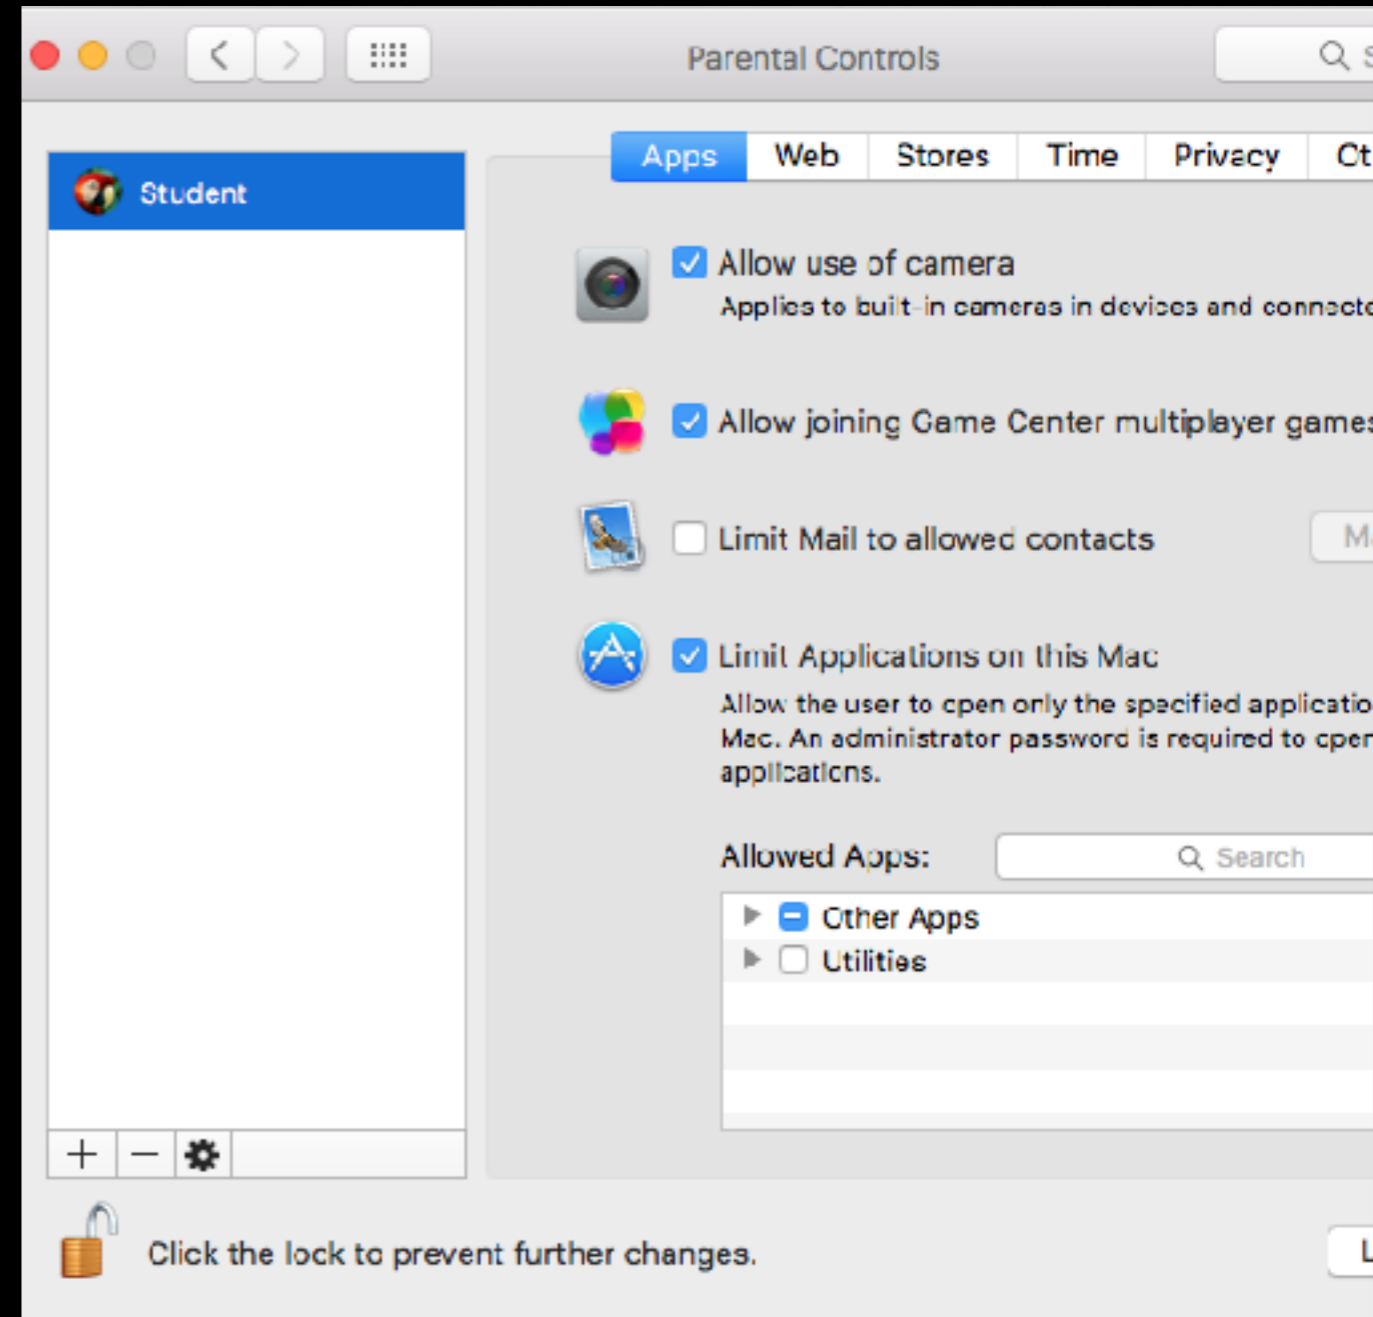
Parental Controls

Student

Apps | Web | Stores | Time | Privacy | Ot

Allow use of camera
Applies to built-in cameras in devices and connecto

Allow joining Game Center multiplayer games

Limit Mail to allowed contacts

M

Limit Applications on this Mac
Allow the user to open only the specified applicatio Mac. An administrator password is required to open applications.

Allowed Apps:

Search

Other Apps
Utilities

+ −

Click the lock to prevent further changes.

L